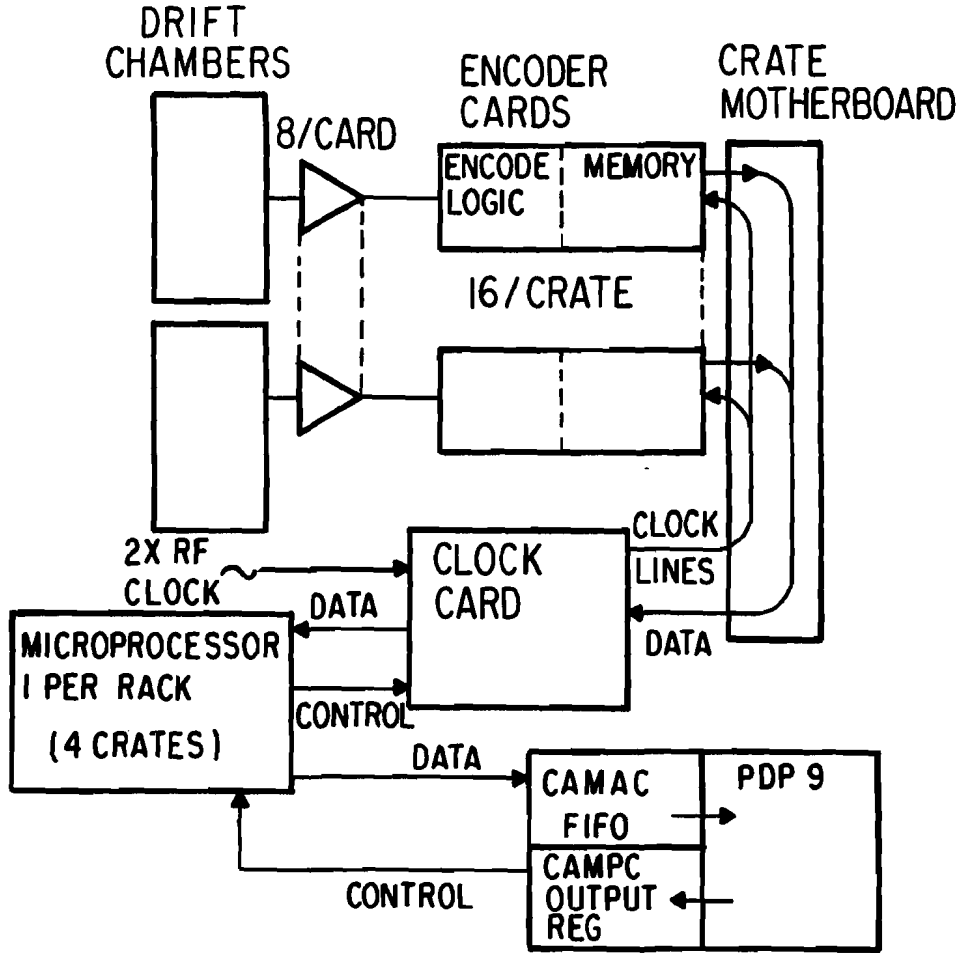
DRIFT CHAMBERS

8/CARD

ENCODER CARDS

ENCODE LOGIC

MEMORY

CRATE MOTHERBOARD

16/CRATE

2X RF CLOCK

CLOCK CARD

CLOCK LINES

DATA

DATA

MICROPROCESSOR 1 PER RACK (4 CRATES)

CONTROL

DATA

CAMAC FIFO

PDP 9

CAMPC OUTPUT REG

CONTROL